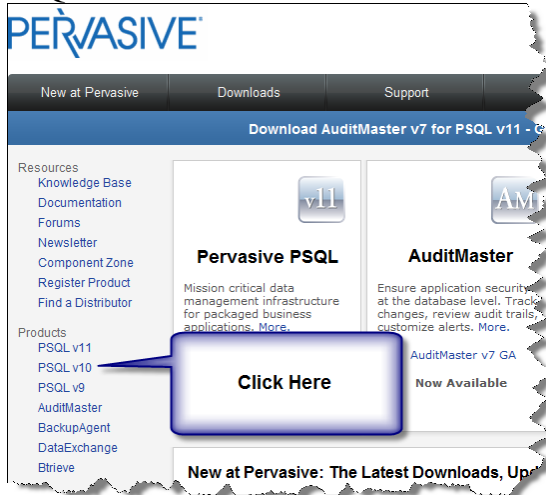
PERVASIVE

New at Pervasive
Downloads
Support

Download AuditMaster v7 for PSQL v11 - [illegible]

Resources
Knowledge Base
Documentation
Forums
Newsletter
Component Zone
Register Product
Find a Distributor

Products
PSQL v11
PSQL v10
PSQL v9
AuditMaster
BackupAgent
DataExchange
Btrieve

v11

Pervasive PSQL

Mission critical data management infrastructure for packaged business applications. More.

AM

AuditMaster

Ensure application security at the database level. Track changes, review audit trails, customize alerts. More.

AuditMaster v7 GA

Now Available

Click Here

New at Pervasive: The Latest Downloads, Up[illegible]